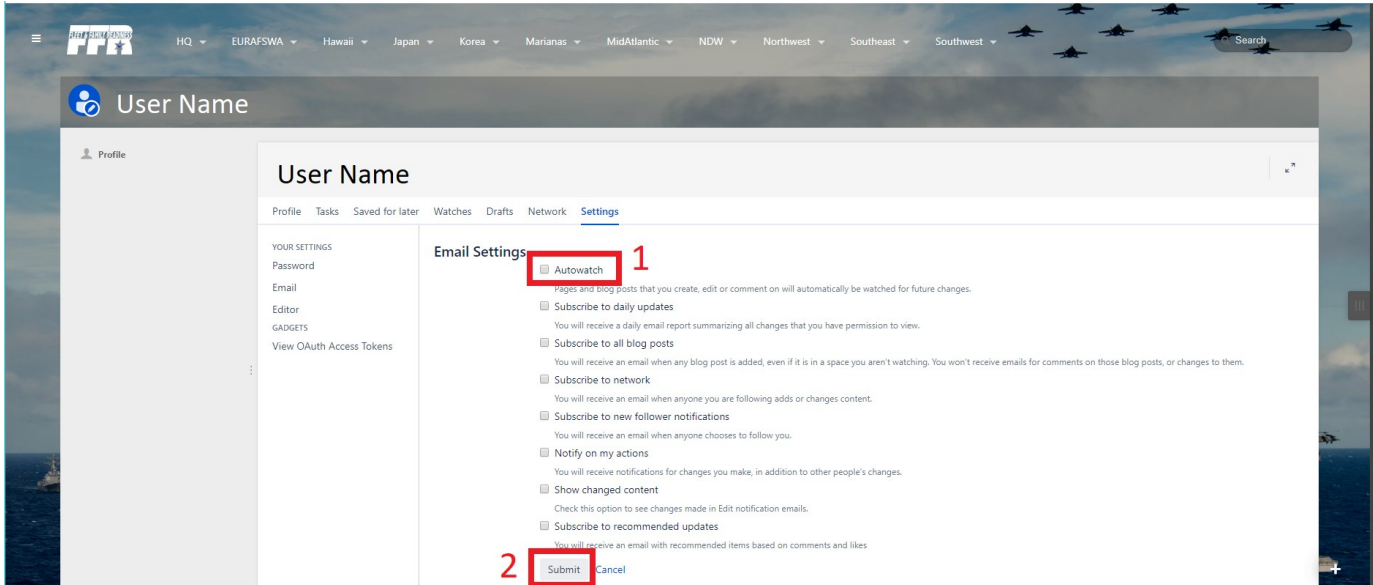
FFR HQ EURAFSWA Hawaii Japan Korea Marianas MidAtlantic NDW Northwest Southeast Southwest Search

User Name

Profile

User Name

Profile Tasks Saved for later Watches Drafts Network Settings

YOUR SETTINGS
Password
Email
Editor
GADGETS
View OAuth Access Tokens

Email Settings

1

Autowatch
Pages and blog posts that you create, edit or comment on will automatically be watched for future changes.

Subscribe to daily updates
You will receive a daily email report summarizing all changes that you have permission to view.

Subscribe to all blog posts
You will receive an email when any blog post is added, even if it is in a space you aren't watching. You won't receive emails for comments on those blog posts, or changes to them.

Subscribe to network
You will receive an email when anyone you are following adds or changes content.

Subscribe to new follower notifications
You will receive an email when anyone chooses to follow you.

Notify on my actions
You will receive notifications for changes you make, in addition to other people's changes.

Show changed content
Check this option to see changes made in Edit notification emails.

Subscribe to recommended updates
You will receive an email with recommended items based on comments and likes

2

Submit Cancel